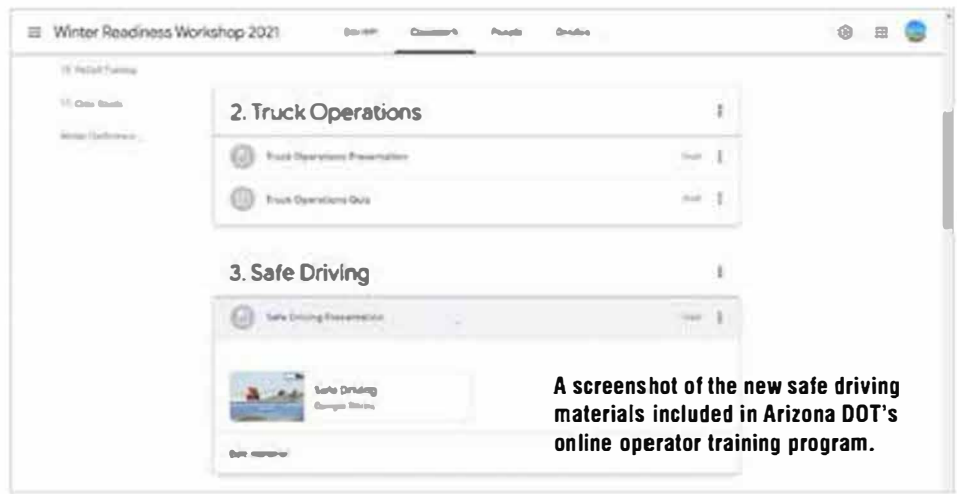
Winter Readiness Workshop 2021

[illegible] Classwork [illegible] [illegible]

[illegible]

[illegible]

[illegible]

2. Truck Operations

Truck Operations Presentation

Truck Operations Quiz

3. Safe Driving

Safe Driving Presentation

Safe Driving

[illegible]

A screenshot of the new safe driving materials included in Arizona DOT's online operator training program.